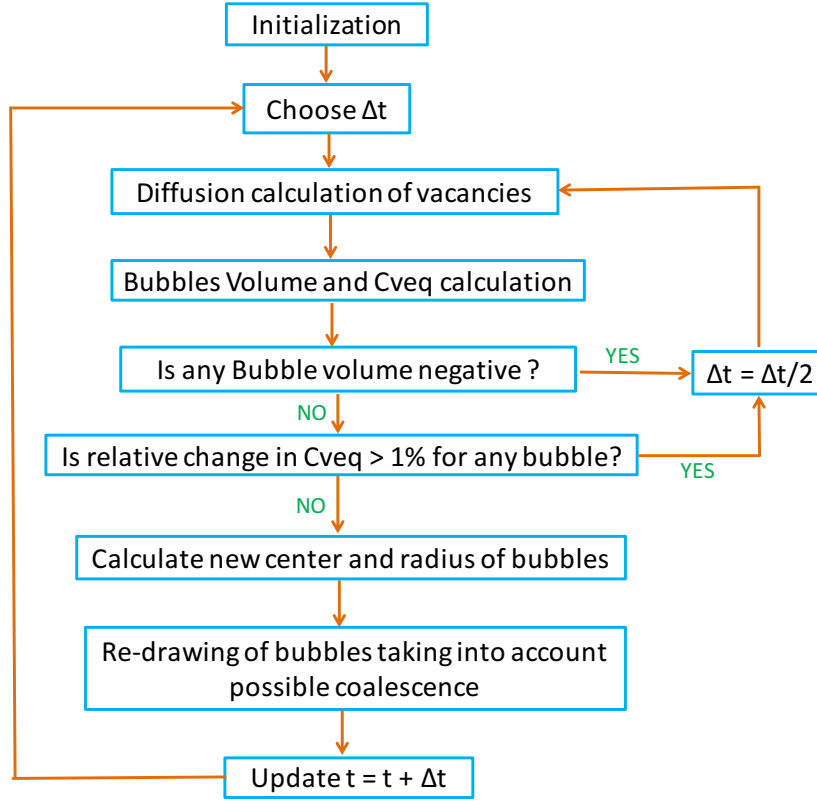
Initialization

Choose Δt

Diffusion calculation of vacancies

Bubbles Volume and Cveq calculation

Is any Bubble volume negative ?

YES

Δt = Δt/2

NO

Is relative change in Cveq > 1% for any bubble?

YES

NO

Calculate new center and radius of bubbles

Re-drawing of bubbles taking into account possible coalescence

Update t = t + Δt